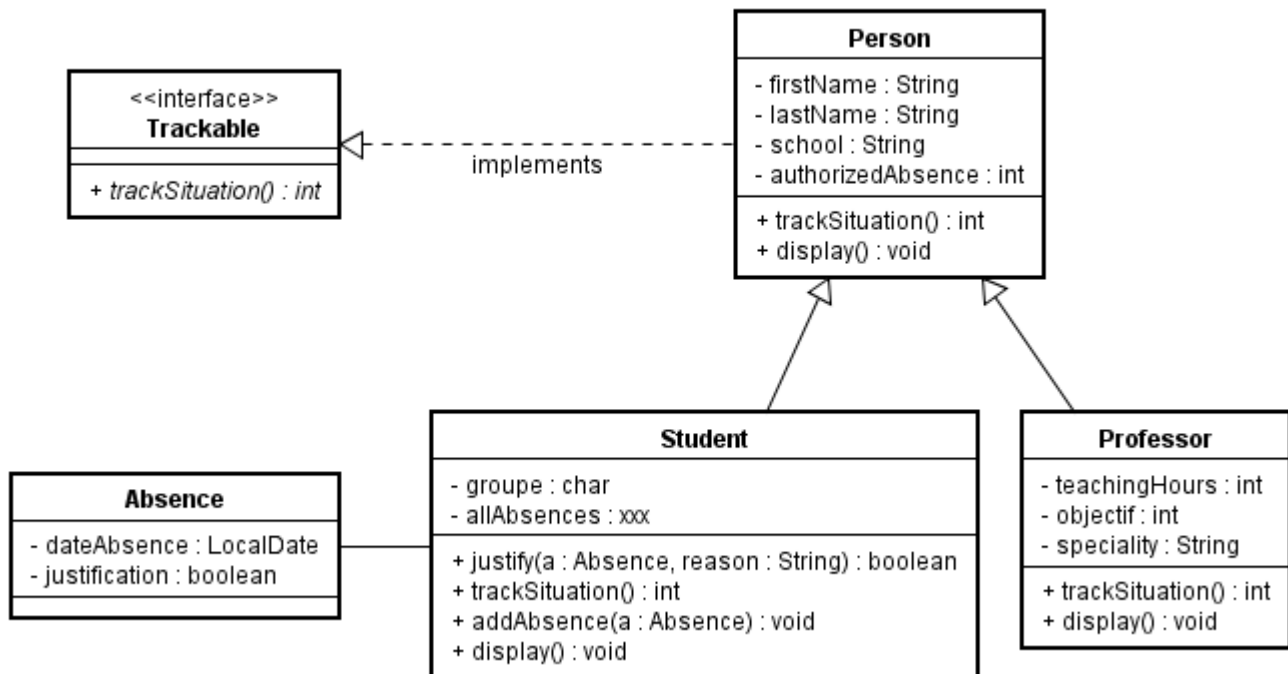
<<interface>>
Trackable

+ trackSituation() : int

implements

Person

- firstName : String
- lastName : String
- school : String
- authorizedAbsence : int

+ trackSituation() : int
+ display() : void

Absence

- dateAbsence : LocalDate
- justification : boolean

Student

- groupe : char
- allAbsences : xxx

+ justify(a : Absence, reason : String) : boolean
+ trackSituation() : int
+ addAbsence(a : Absence) : void
+ display() : void

Professor

- teachingHours : int
- objectif : int
- speciality : String

+ trackSituation() : int
+ display() : void